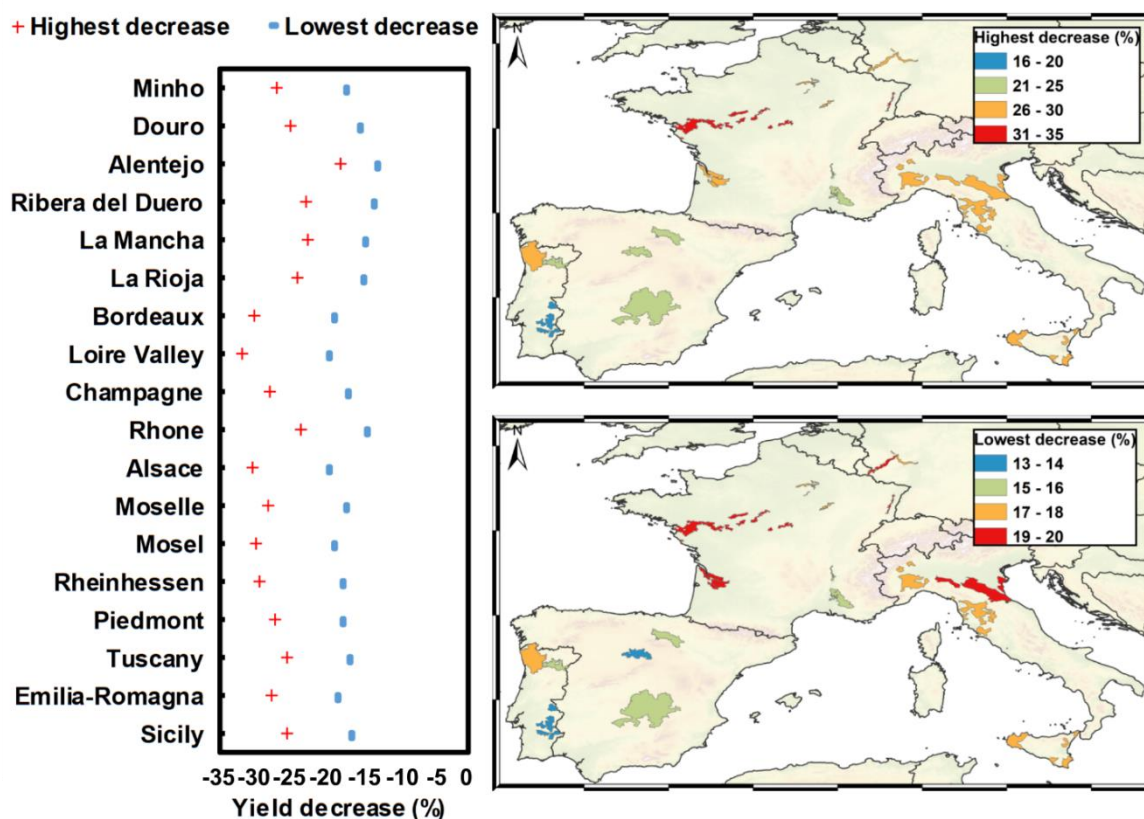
+ Highest decrease ▪ Lowest decrease

Minho
Douro
Alentejo
Ribera del Duero
La Mancha
La Rioja
Bordeaux
Loire Valley
Champagne
Rhone
Alsace
Moselle
Mosel
Rheinhessen
Piedmont
Tuscany
Emilia-Romagna
Sicily

-35 -30 -25 -20 -15 -10 -5 0
Yield decrease (%)

N

Highest decrease (%)
16 - 20
21 - 25
26 - 30
31 - 35

N

Lowest decrease (%)
13 - 14
15 - 16
17 - 18
19 - 20